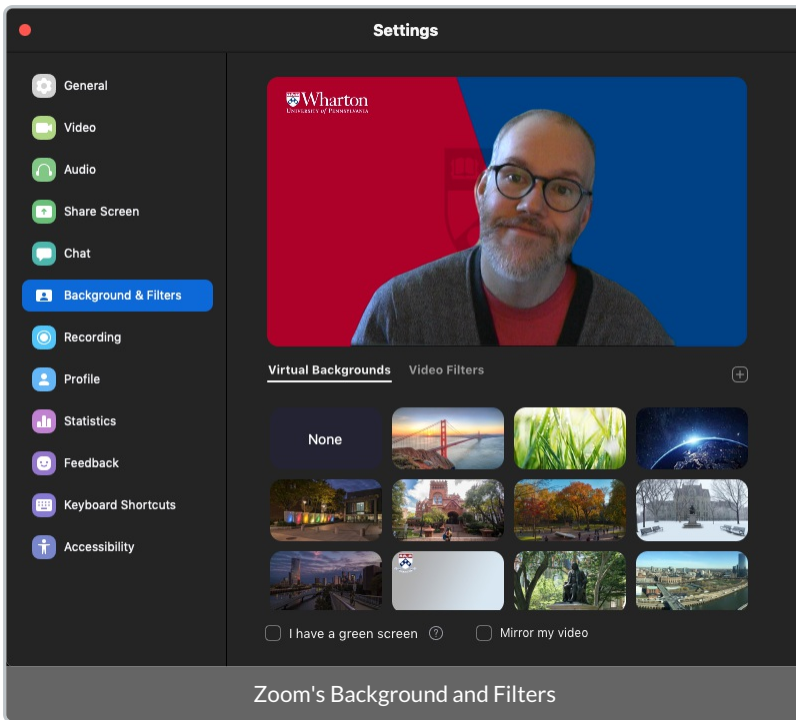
Settings

General
Video
Audio
Share Screen
Chat
Background & Filters
Recording
Profile
Statistics
Feedback
Keyboard Shortcuts
Accessibility

Wharton
UNIVERSITY of PENNSYLVANIA

Virtual Backgrounds
Video Filters

None

I have a green screen
Mirror my video

Zoom's Background and Filters